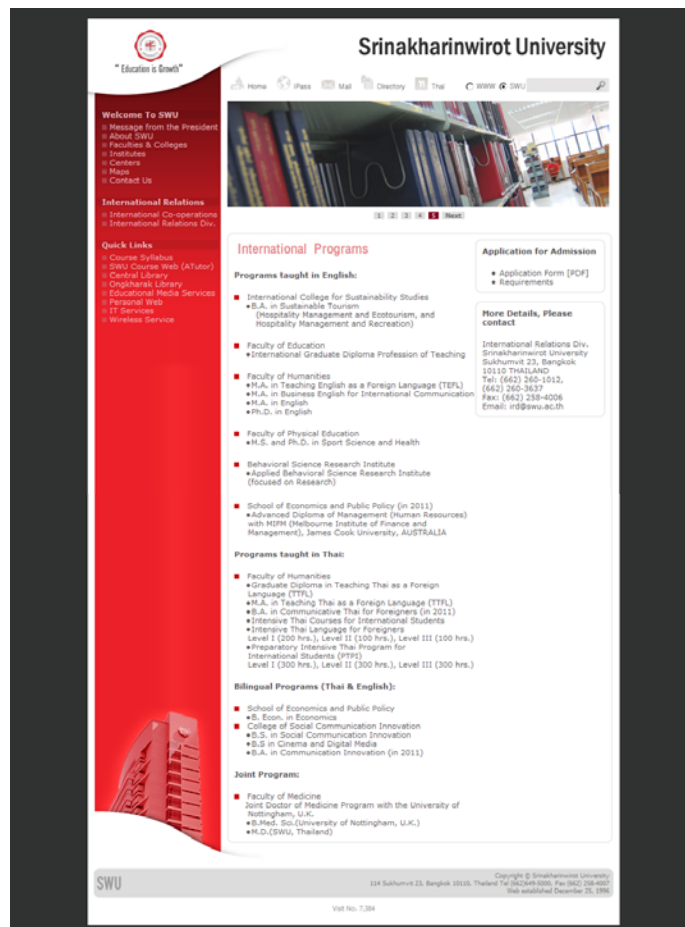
" Education is Growth "

Srinakharinwirot University

Home iPass Mail Directory Thai WWW SWU

Welcome To SWU
Message from the President
About SWU
Faculties & Colleges
Institutes
Centers
Maps
Contact Us

International Relations
International Co-operations
International Relations Div.

Quick Links
Course Syllabus
SWU Course Web (ATutor)
Central Library
Ongkharak Library
Educational Media Services
Personal Web
IT Services
Wireless Service

1 2 3 4 5 Next

International Programs

Programs taught in English:

International College for Sustainability Studies
•B.A. in Sustainable Tourism (Hospitality Management and Ecotourism, and Hospitality Management and Recreation)

Faculty of Education
•International Graduate Diploma Profession of Teaching

Faculty of Humanities
•M.A. in Teaching English as a Foreign Language (TEFL)
•M.A. in Business English for International Communication
•M.A. in English
•Ph.D. in English

Faculty of Physical Education
•M.S. and Ph.D. in Sport Science and Health

Behavioral Science Research Institute
•Applied Behavioral Science Research Institute (focused on Research)

School of Economics and Public Policy (in 2011)
•Advanced Diploma of Management (Human Resources) with MIFM (Melbourne Institute of Finance and Management), James Cook University, AUSTRALIA

Programs taught in Thai:

Faculty of Humanities
•Graduate Diploma in Teaching Thai as a Foreign Language (TTFL)
•M.A. in Teaching Thai as a Foreign Language (TTFL)
•B.A. in Communicative Thai for Foreigners (in 2011)
•Intensive Thai Courses for International Students
•Intensive Thai Language for Foreigners
Level I (200 hrs.), Level II (100 hrs.), Level III (100 hrs.)
•Preparatory Intensive Thai Program for International Students (PTPI)
Level I (300 hrs.), Level II (300 hrs.), Level III (300 hrs.)

Bilingual Programs (Thai & English):

School of Economics and Public Policy
•B. Econ. in Economics
College of Social Communication Innovation
•B.S. in Social Communication Innovation
•B.S in Cinema and Digital Media
•B.A. in Communication Innovation (in 2011)

Joint Program:

Faculty of Medicine
Joint Doctor of Medicine Program with the University of Nottingham, U.K.
•B.Med. Sci.(University of Nottingham, U.K.)
•M.D.(SWU, Thailand)

Application for Admission
• Application Form [PDF]
• Requirements

More Details, Please contact

International Relations Div.
Srinakharinwirot University
Sukhumvit 23, Bangkok
10110 THAILAND
Tel: (662) 260-1012, (662) 260-3637
Fax: (662) 258-4006
Email: ird@swu.ac.th

SWU

Copyright © Srinakharinwirot University
114 Sukhumvit 23, Bangkok 10110, Thailand Tel (662)649-5000, Fax (662) 258-4007
Web established December 25, 1996

Visit No. 7,384